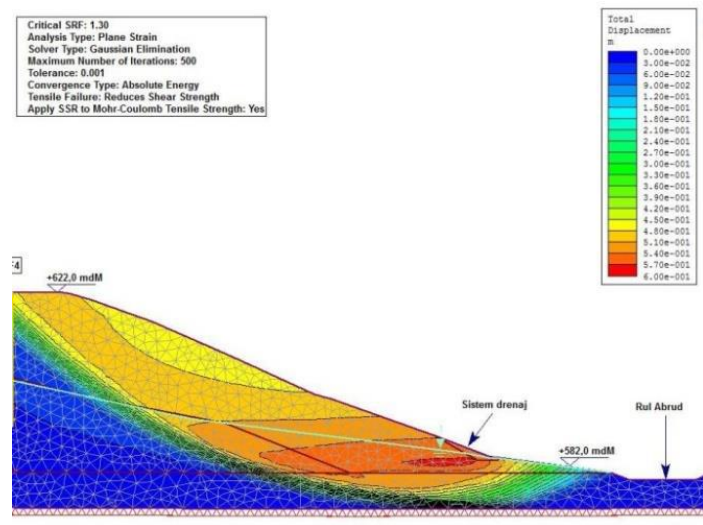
Critical SRF: 1.30
Analysis Type: Plane Strain
Solver Type: Gaussian Elimination
Maximum Number of Iterations: 500
Tolerance: 0.001
Convergence Type: Absolute Energy
Tensile Failure: Reduces Shear Strength
Apply SSR to Mohr-Coulomb Tensile Strength: Yes

Total
Displacement
m
0.00e+000
3.00e-002
6.00e-002
9.00e-002
1.20e-001
1.50e-001
1.80e-001
2.10e-001
2.40e-001
2.70e-001
3.00e-001
3.30e-001
3.60e-001
3.90e-001
4.20e-001
4.50e-001
4.80e-001
5.10e-001
5.40e-001
5.70e-001
6.00e-001

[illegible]4

+622,0 mdM

Sistem drenaj

+582,0 mdM

Rul Abrud